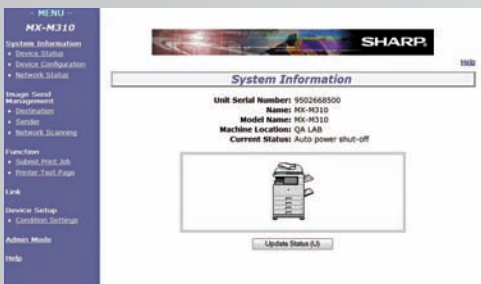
- MENU -
MX-M310

System Information
• Device Status
• Device Configuration
• Network Status

Image Send Management
• Destination
• Sender
• Network Scanning

Function
• Submit Print Job
• Printer Test Page

Link

Device Setup
• Condition Settings

Admin Mode

Help

SHARP

Help

System Information

Unit Serial Number: 9502668500
Name: MX-M310
Model Name: MX-M310
Machine Location: QA LAB
Current Status: Auto power shut-off

Update Status (U)